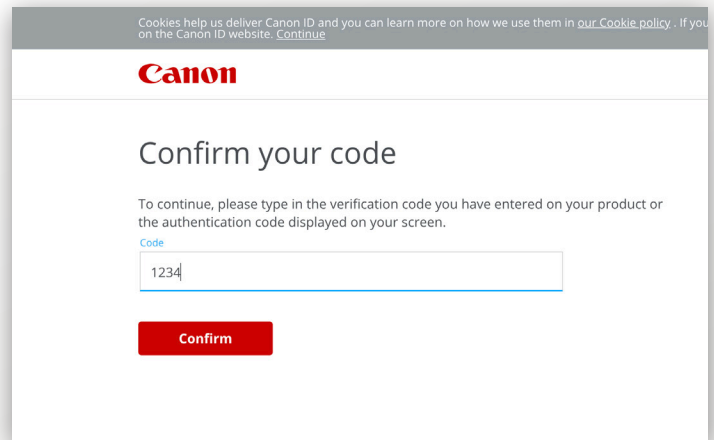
Cookies help us deliver Canon ID and you can learn more on how we use them in our Cookie policy . If you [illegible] on the Canon ID website. Continue

Canon

Confirm your code

To continue, please type in the verification code you have entered on your product or the authentication code displayed on your screen.

Code

1234

Confirm